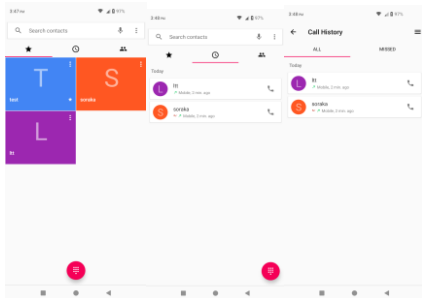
3:47 PM
97%
Search contacts
T
test
S
soroka
L
lll

3:48 PM
97%
Search contacts
Today
L
lll
Mobile, 1 min. ago
S
soroka
Mobile, 3 min. ago

3:48 PM
97%
Call History
ALL
MISSED
Today
L
lll
Mobile, 1 min. ago
S
soroka
Mobile, 3 min. ago